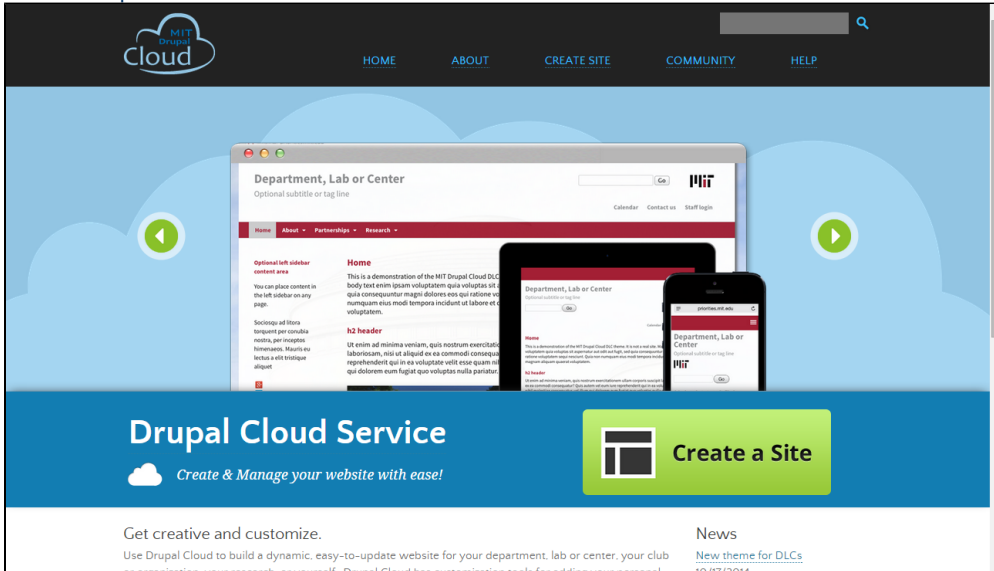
MIT Drupal Cloud

HOME ABOUT CREATE SITE COMMUNITY HELP

Department, Lab or Center
Optional subtitle or tag line

Go

MIT

Calendar Contact us Staff login

Home About Partnerships Research

Optional left sidebar content area

You can place content in the left sidebar on any page.

Sociosqu ad litora torquent per conubia nostra, per inceptos himenaeos. Mauris eu lectus a elit tristique aliquet

Home

This is a demonstration of the MIT Drupal Cloud DLC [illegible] body text enim ipsam voluptatem quia voluptas sit a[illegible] quia consequuntur magni dolores eos qui ratione vo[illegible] numquam eius modi tempora incidunt ut labore et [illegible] voluptatem.

h2 header

Ut enim ad minima veniam, quis nostrum exercitati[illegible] laboriosam, nisi ut aliquid ex ea commodi consequa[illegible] reprehenderit qui in ea voluptate velit esse quam nil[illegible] qui dolorem eum fugiat quo voluptas nulla pariatur.

Department, Lab or Center
Optional subtitle or tag line

Go

Home

h2 header

Department, Lab or Center
Optional subtitle or tag line

MIT

Go

Drupal Cloud Service

Create & Manage your website with ease!

Create a Site

Get creative and customize.

Use Drupal Cloud to build a dynamic, easy-to-update website for your department, lab or center, your club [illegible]

News

New theme for DLCs
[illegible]